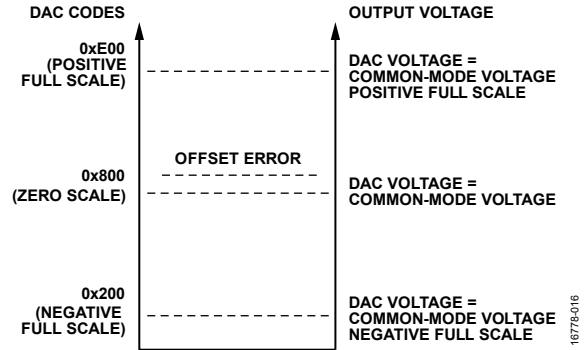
DAC CODES

OUTPUT VOLTAGE

0xE00
(POSITIVE
FULL SCALE)

DAC VOLTAGE =
COMMON-MODE VOLTAGE
POSITIVE FULL SCALE

OFFSET ERROR

0x800
(ZERO SCALE)

DAC VOLTAGE =
COMMON-MODE VOLTAGE

0x200
(NEGATIVE
FULL SCALE)

DAC VOLTAGE =
COMMON-MODE VOLTAGE
NEGATIVE FULL SCALE

16778-016